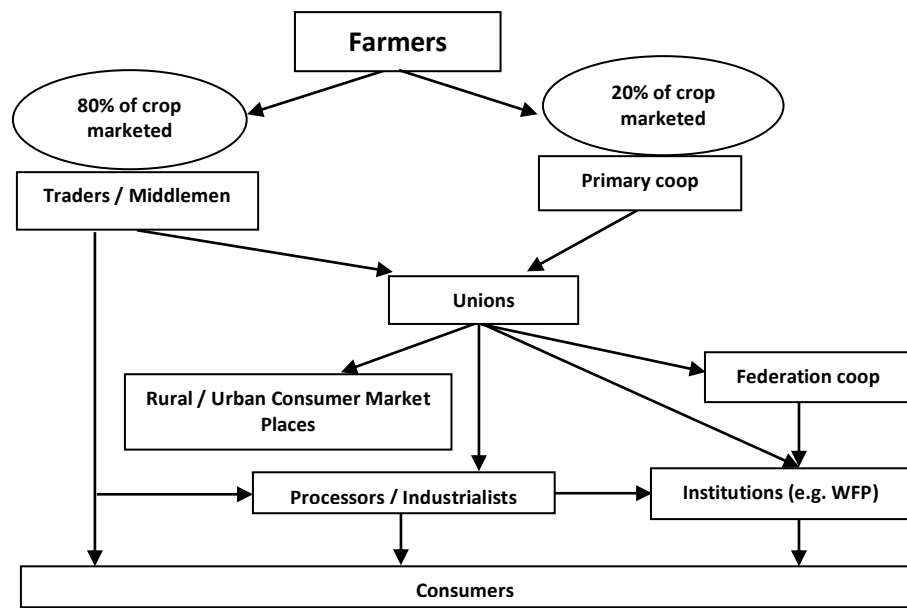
Farmers

80% of crop marketed

20% of crop marketed

Traders / Middlemen

Primary coop

Unions

Rural / Urban Consumer Market Places

Federation coop

Processors / Industrialists

Institutions (e.g. WFP)

Consumers